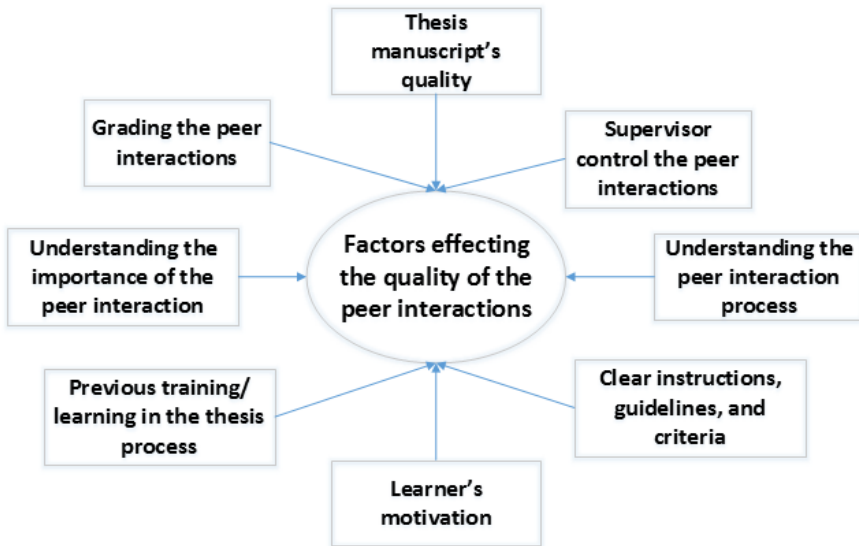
Thesis manuscript's quality

Grading the peer interactions

Supervisor control the peer interactions

Understanding the importance of the peer interaction

Factors effecting the quality of the peer interactions

Understanding the peer interaction process

Previous training/ learning in the thesis process

Clear instructions, guidelines, and criteria

Learner's motivation